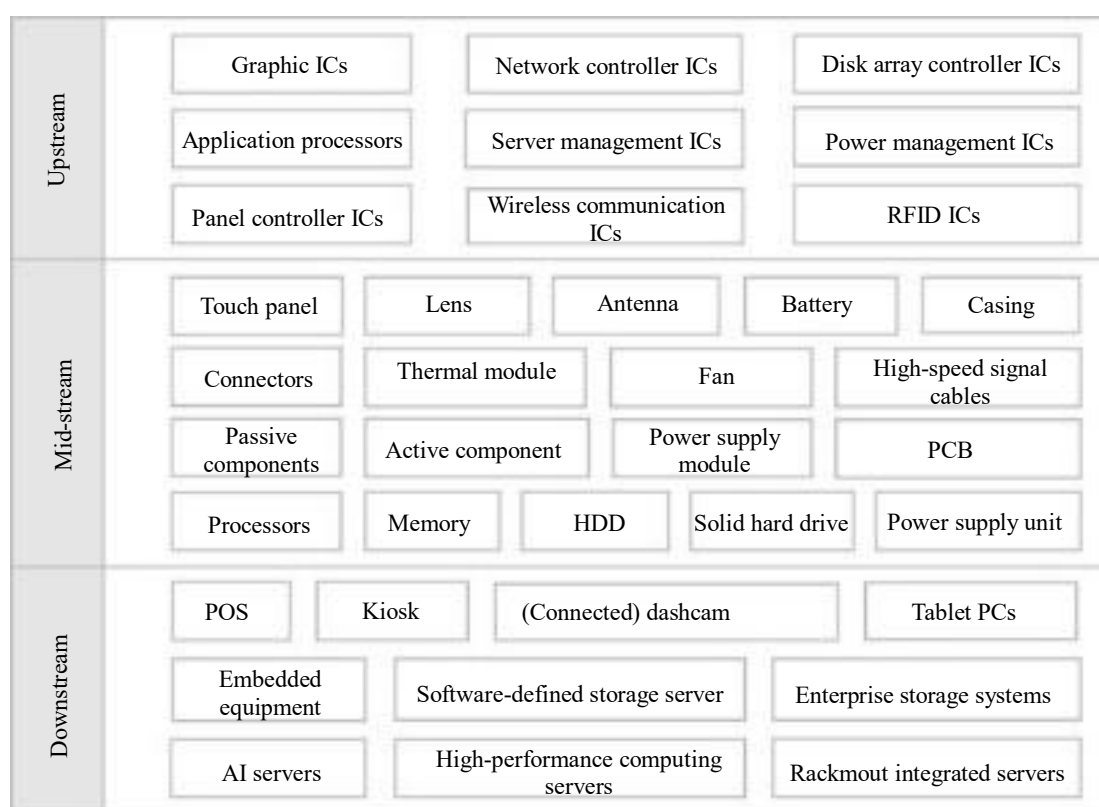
Upstream

Graphic ICs
Network controller ICs
Disk array controller ICs
Application processors
Server management ICs
Power management ICs
Panel controller ICs
Wireless communication ICs
RFID ICs

Mid-stream

Touch panel
Lens
Antenna
Battery
Casing
Connectors
Thermal module
Fan
High-speed signal cables
Passive components
Active component
Power supply module
PCB
Processors
Memory
HDD
Solid hard drive
Power supply unit

Downstream

POS
Kiosk
(Connected) dashcam
Tablet PCs
Embedded equipment
Software-defined storage server
Enterprise storage systems
AI servers
High-performance computing servers
Rackmout integrated servers